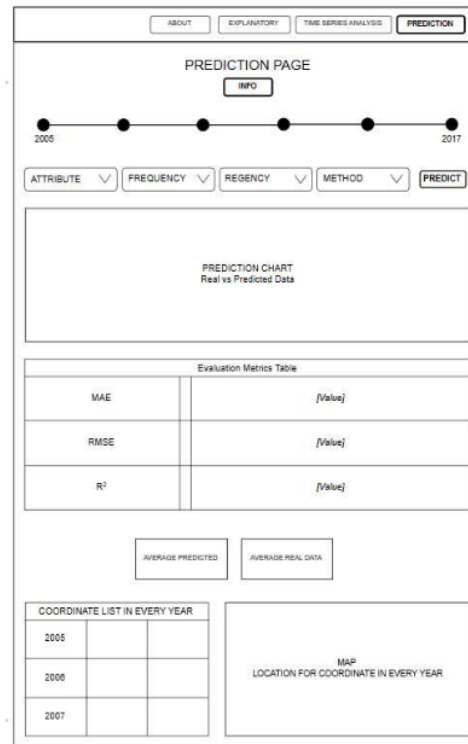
ABOUT | EXPLANATORY | TIME SERIES ANALYSIS | PREDICTION

PREDICTION PAGE

INFO

2005

2017

ATTRIBUTE | FREQUENCY | REGENCY | METHOD | PREDICT

PREDICTION CHART
Real vs Predicted Data

Evaluation Metrics Table

| | |
|---|---|
| MAE | [Value] |
| RMSE | [Value] |
| $R^2$ | [Value] |

AVERAGE PREDICTED

AVERAGE REAL DATA

COORDINATE LIST IN EVERY YEAR

| | | |
|---|---|---|
| 2005 | | |
| 2006 | | |
| 2007 | | |

MAP
LOCATION FOR COORDINATE IN EVERY YEAR